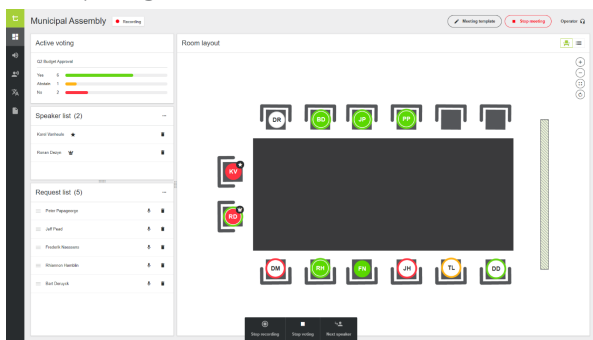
Municipal Assembly

Recording

Meeting template

Stop meeting

Operator

Active voting

Q2 Budget Approval

Yes 8

Abstain 1

No 2

Speaker list (2)

Karel Verheule

Renee Dejon

Request list (5)

Peter Papageorgy

Jeff Reed

Frederik Nassaras

Rhiannon Hamblin

Bart Dersyck

Room layout

DR

BG

JP

PP

KV

RO

DM

RH

FN

JH

TL

DD

Stop recording

Stop voting

Next speaker